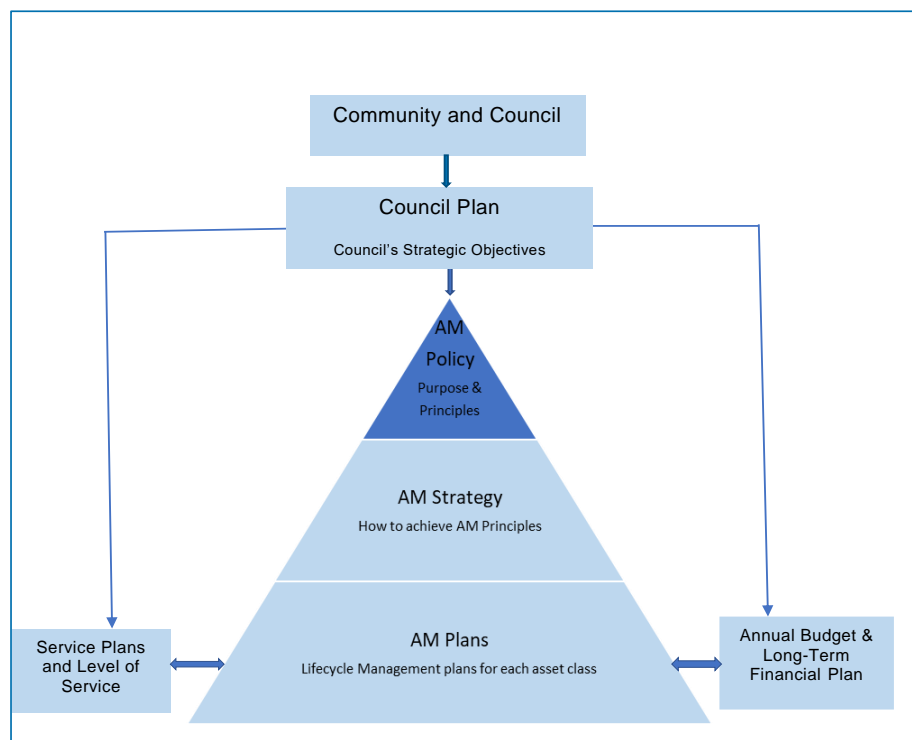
Community and Council

Council Plan

Council's Strategic Objectives

AM Policy

Purpose & Principles

AM Strategy

How to achieve AM Principles

AM Plans

Lifecycle Management plans for each asset class

Service Plans and Level of Service

Annual Budget & Long-Term Financial Plan